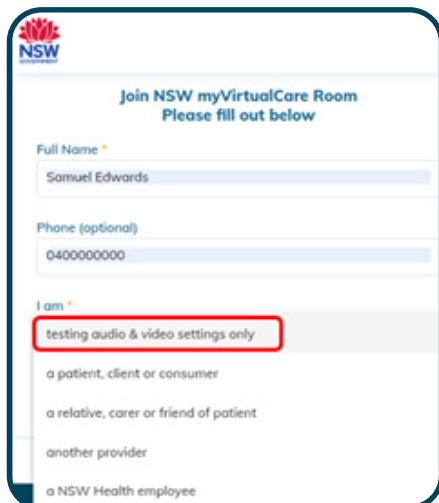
NSW
GOVERNMENT

Join NSW myVirtualCare Room
Please fill out below

Full Name *
Samuel Edwards

Phone (optional)
0400000000

I am *
testing audio & video settings only
a patient, client or consumer
a relative, carer or friend of patient
another provider
a NSW Health employee